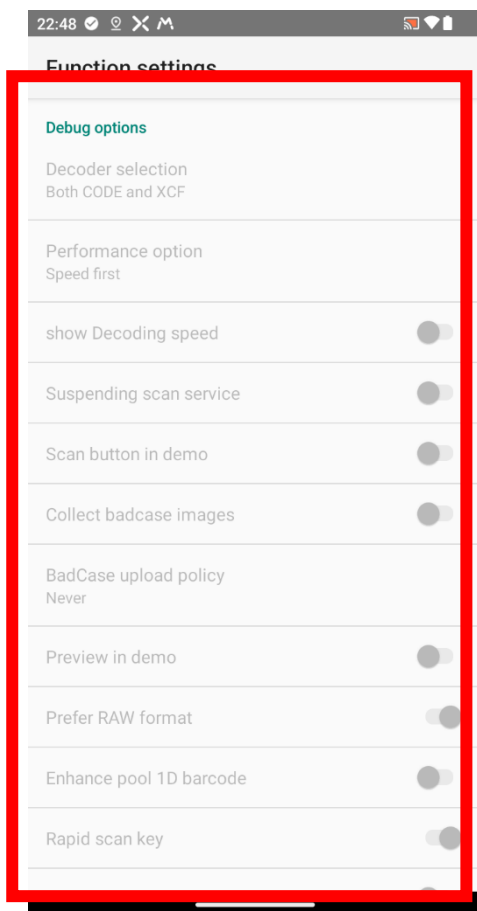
22:48

Function settings

Debug options

Decoder selection
Both CODE and XCF

Performance option
Speed first

show Decoding speed

Suspending scan service

Scan button in demo

Collect badcase images

BadCase upload policy
Never

Preview in demo

Prefer RAW format

Enhance pool 1D barcode

Rapid scan key